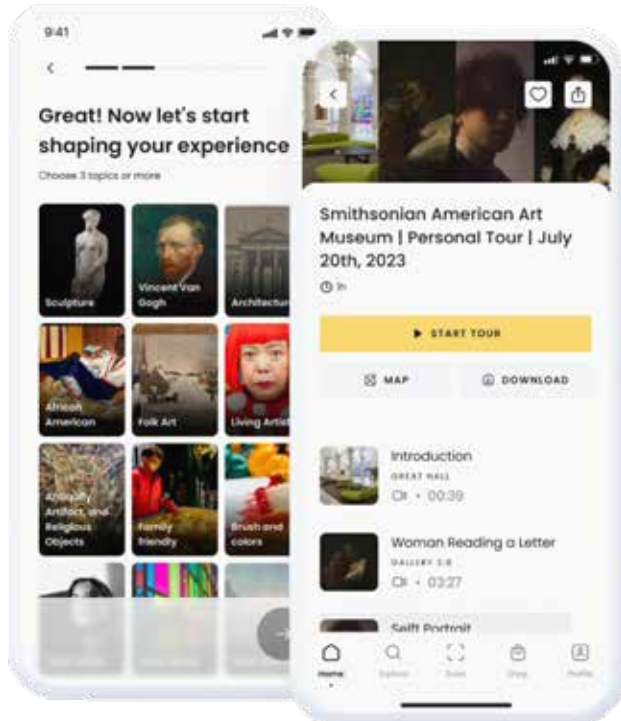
9:41

Great! Now let's start shaping your experience

Choose 3 topics or more

Sculpture

Vincent Van Gogh

Architecture

African American

Folk Art

Living Artist

Antiquity Artifact, and Religious Objects

Family friendly

Brush and colors

Smithsonian American Art Museum | Personal Tour | July 20th, 2023

1h

START TOUR

MAP

DOWNLOAD

Introduction

GREAT HALL

00:39

Woman Reading a Letter

GALLERY 2.8

03:27

Selft Portrait

Home

Explore

Scan

Shop

Profile